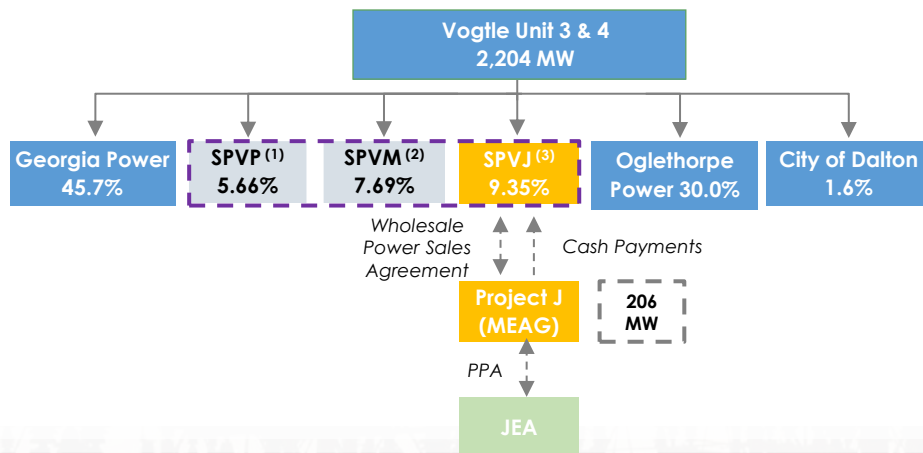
Vogtle Unit 3 & 4
2,204 MW

Georgia Power
45.7%

SPVP $^{(1)}$
5.66%

SPVM $^{(2)}$
7.69%

SPVJ $^{(3)}$
9.35%

Oglethorpe
Power 30.0%

City of Dalton
1.6%

Wholesale
Power Sales
Agreement

Cash Payments

Project J
(MEAG)

206
MW

PPA

JEA